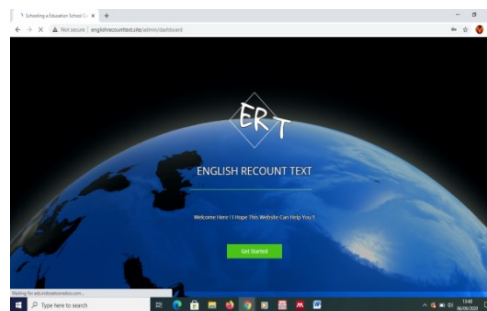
Schooling a Education School Ci ×  +

Not secure | englishrecounttext.site/admin/dashboard

ERT

ENGLISH RECOUNT TEXT

Welcome Here ! I Hope This Website Can Help You !

Get Started

Waiting for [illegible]

Type here to search

13:48
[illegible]